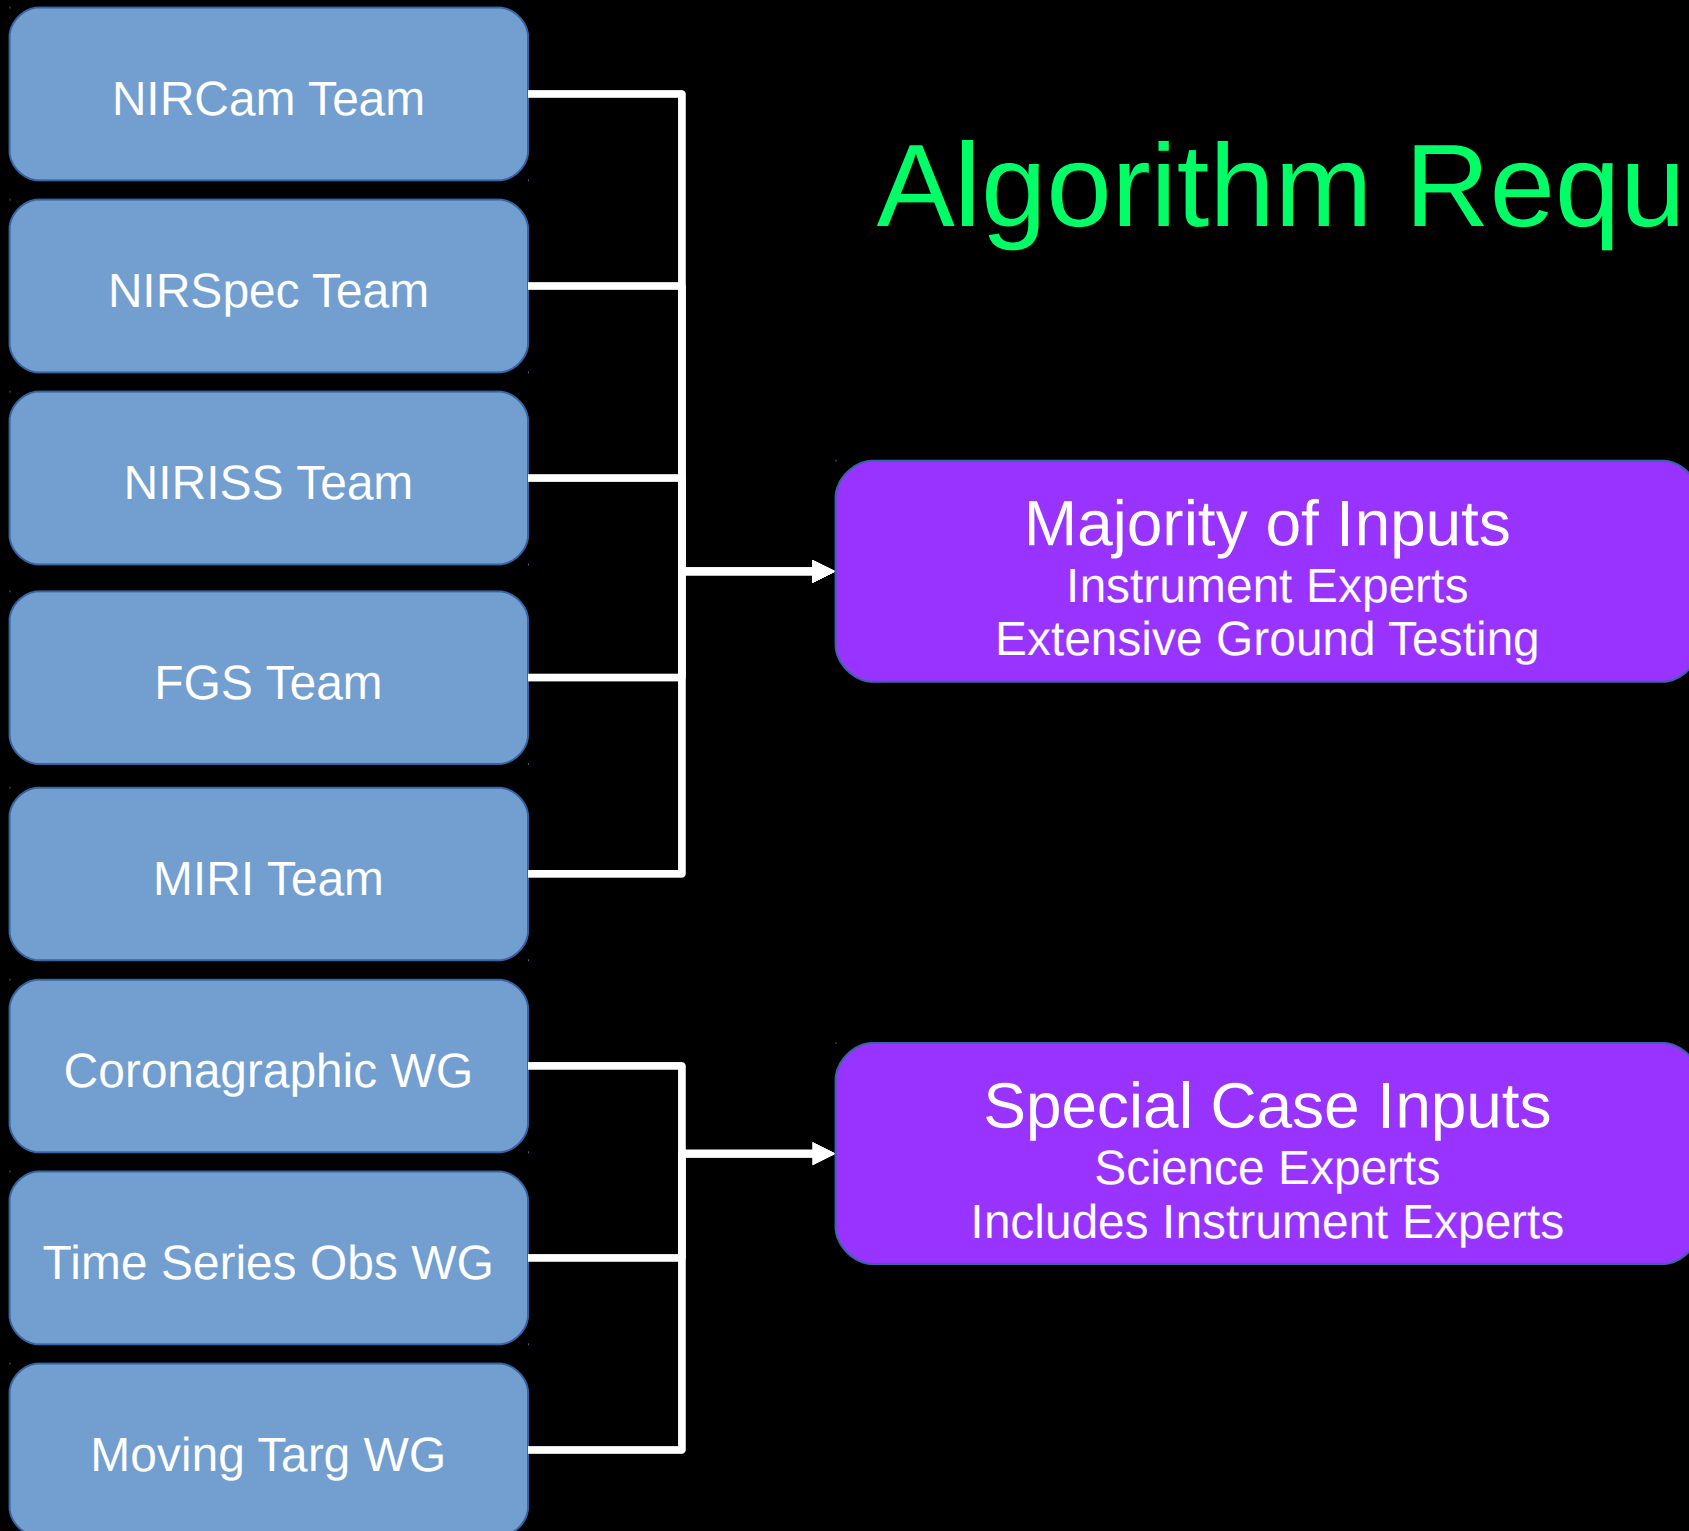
NIRCam Team

NIRSpec Team

NIRISS Team

FGS Team

MIRI Team

Coronagraphic WG

Time Series Obs WG

Moving Targ WG

Algorithm Requ

Majority of Inputs
Instrument Experts
Extensive Ground Testing

Special Case Inputs
Science Experts
Includes Instrument Experts